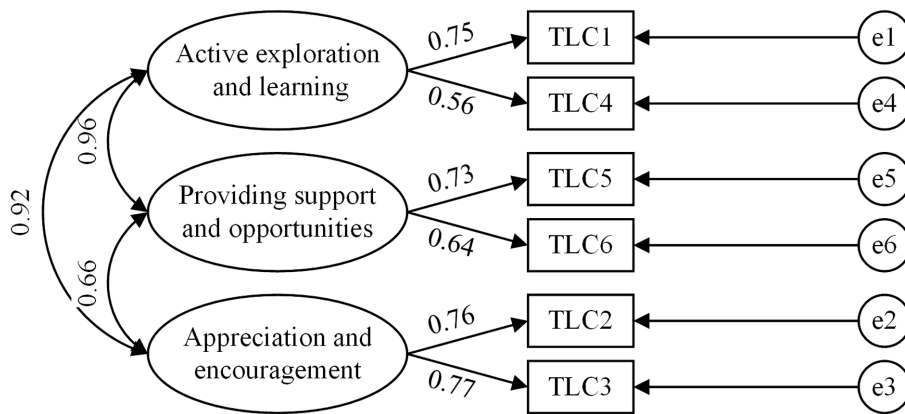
0.92

0.96

0.66

Active exploration and learning

Providing support and opportunities

Appreciation and encouragement

0.75

0.56

0.73

0.64

0.76

0.77

TLC1

TLC4

TLC5

TLC6

TLC2

TLC3

e1

e4

e5

e6

e2

e3